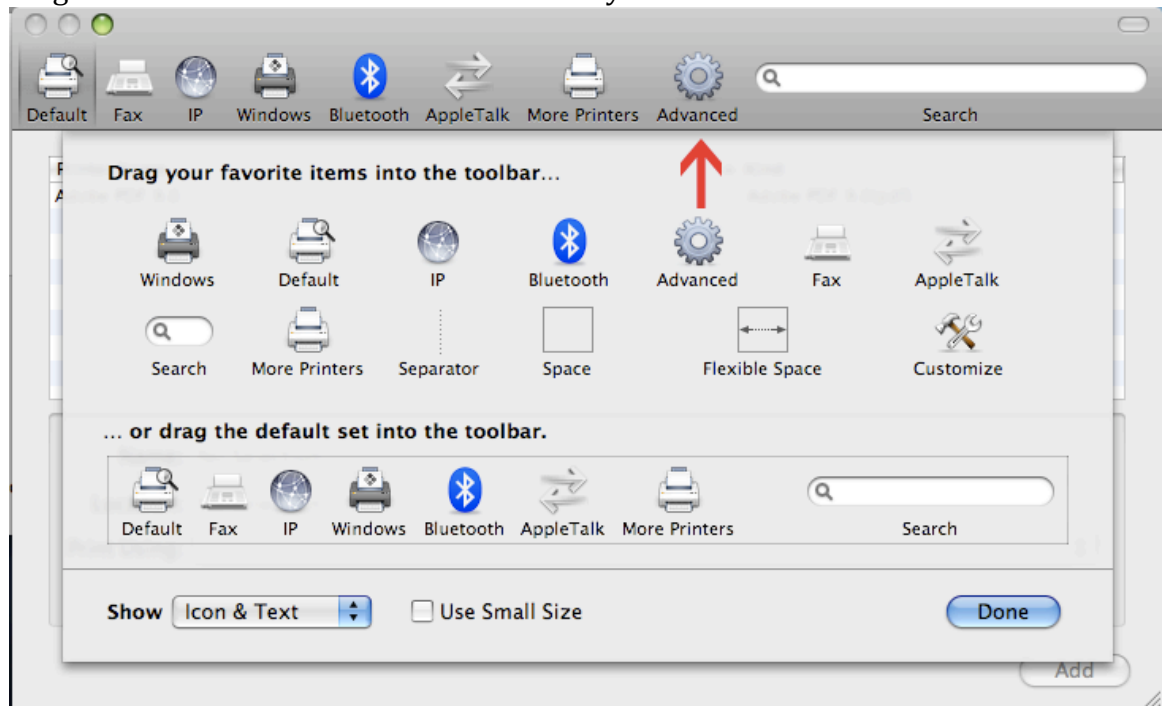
Default Fax IP Windows Bluetooth AppleTalk More Printers Advanced Search

Drag your favorite items into the toolbar...

Windows Default IP Bluetooth Advanced Fax AppleTalk

Search More Printers Separator Space Flexible Space Customize

... or drag the default set into the toolbar.

Default Fax IP Windows Bluetooth AppleTalk More Printers Search

Show Icon & Text Use Small Size Done

Add